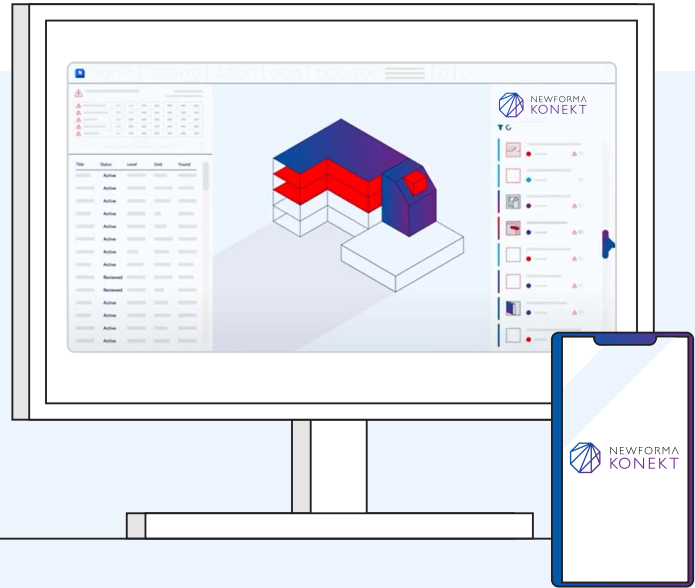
NEWFORMA KONEKT

| Title | Status | Level | Grid | Found |
|---|---|---|---|---|
| | Active | | | |
| | Active | | | |
| | Active | | | |
| | Active | | | |
| | Active | | | |
| | Active | | | |
| | Active | | | |
| | Active | | | |
| | Reviewed | | | |
| | Reviewed | | | |
| | Active | | | |
| | Active | | | |
| | Active | | | |
| | Active | | | |

NEWFORMA KONEKT